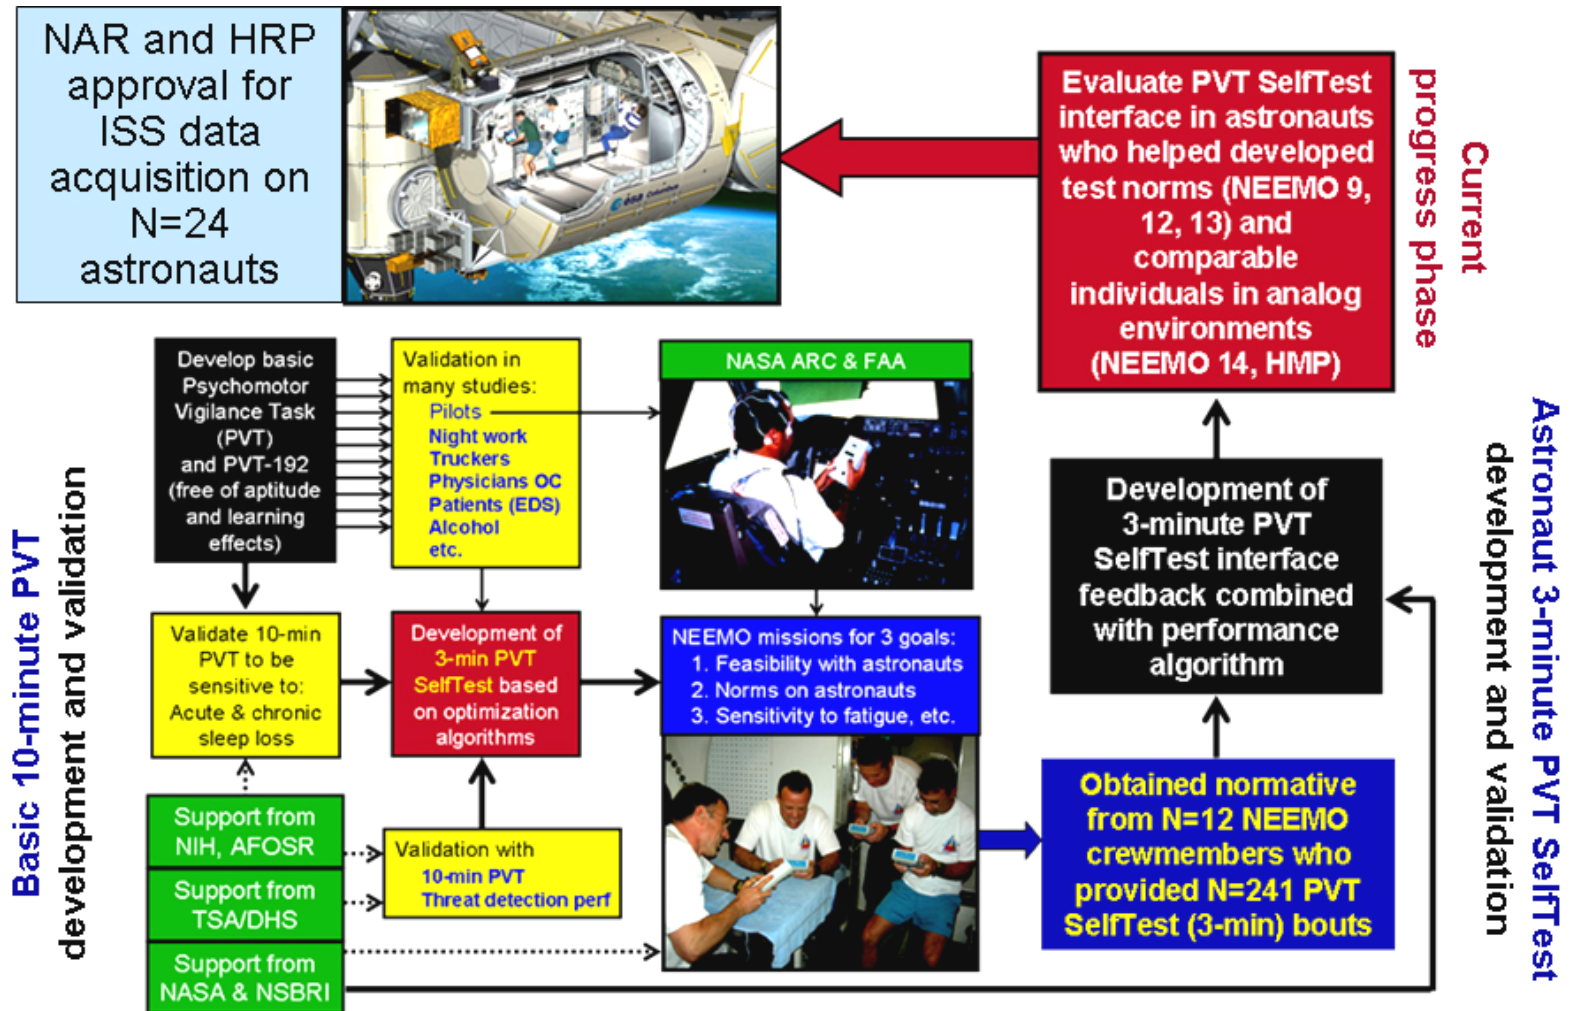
NAR and HRP approval for ISS data acquisition on N=24 astronauts

Evaluate PVT SelfTest interface in astronauts who helped developed test norms (NEEMO 9, 12, 13) and comparable individuals in analog environments (NEEMO 14, HMP)

Current progress phase

Develop basic Psychomotor Vigilance Task (PVT) and PVT-192 (free of aptitude and learning effects)

Validation in many studies:
Pilots
Night work
Truckers
Physicians OC
Patients (EDS)
Alcohol
etc.

NASA ARC & FAA

Development of 3-minute PVT SelfTest interface feedback combined with performance algorithm

Astronaut 3-minute PVT SelfTest development and validation

Validate 10-min PVT to be sensitive to: Acute & chronic sleep loss

Development of 3-min PVT SelfTest based on optimization algorithms

NEEMO missions for 3 goals:
1. Feasibility with astronauts
2. Norms on astronauts
3. Sensitivity to fatigue, etc.

Basic 10-minute PVT development and validation

Support from NIH, AFOSR

Support from TSA/DHS

Support from NASA & NSBRI

Validation with
10-min PVT
Threat detection perf

Obtained normative from N=12 NEEMO crewmembers who provided N=241 PVT SelfTest (3-min) bouts